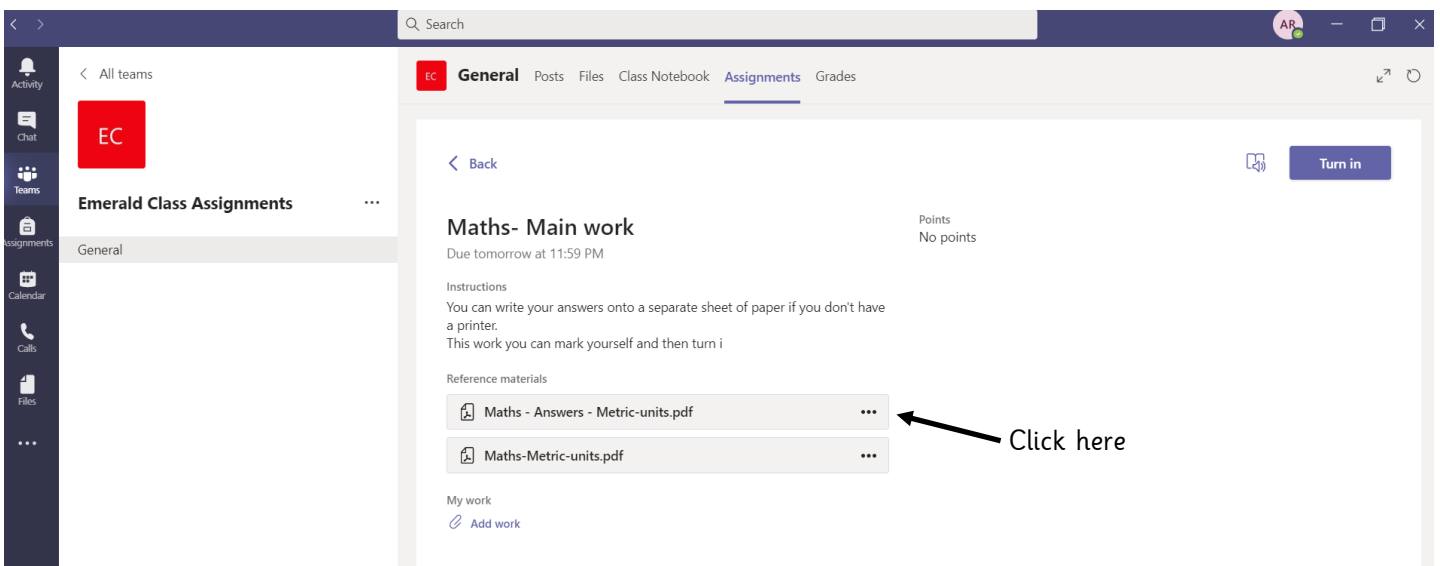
Search

AR

Activity
Chat
Teams
Assignments
Calendar
Calls
Files
...

All teams

EC

Emerald Class Assignments ...

General

EC General Posts Files Class Notebook Assignments Grades

Back

Turn in

Maths- Main work
Due tomorrow at 11:59 PM

Points
No points

Instructions
You can write your answers onto a separate sheet of paper if you don't have a printer.
This work you can mark yourself and then turn i

Reference materials

Maths - Answers - Metric-units.pdf ...

Maths-Metric-units.pdf ...

Click here

My work
Add work